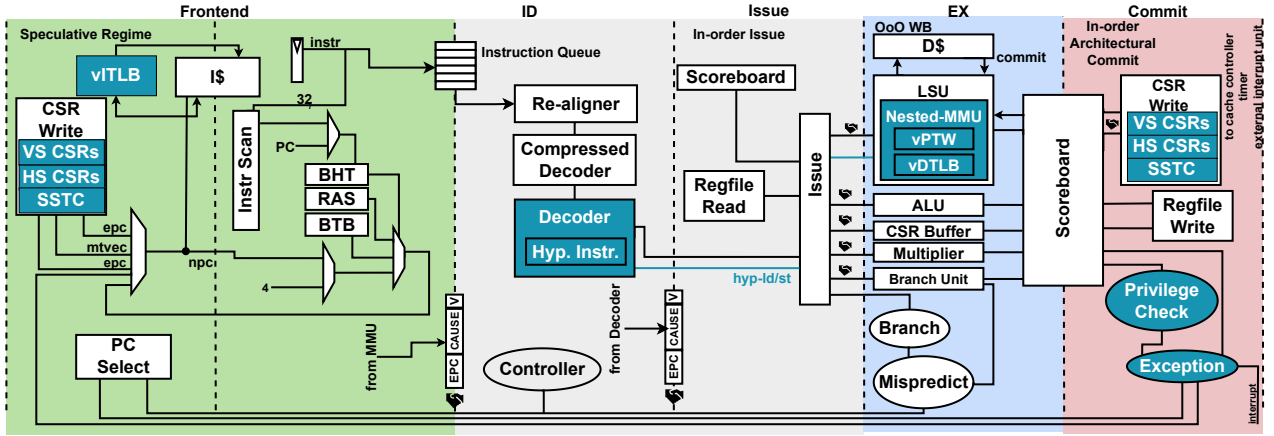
Frontend
ID
Issue
EX
Commit
Speculative Regime
instr
Instruction Queue
In-order Issue
OoO WB
D$
commit
In-order Architectural Commit
to cache controller
timer
external interrupt unit
vITLB
I$
32
Re-aligner
Scoreboard
LSU
Nested-MMU
vPTW
vDTLB
CSR Write
VS CSRs
HS CSRs
SSTC
CSR Write
VS CSRs
HS CSRs
SSTC
Instr Scan
PC
BHT
RAS
BTB
Compressed Decoder
Regfile Read
Issue
Scoreboard
ALU
CSR Buffer
Multiplier
Branch Unit
Regfile Write
Decoder
Hyp. Instr.
hyp-ld/st
epc
mtvec
epc
npc
4
Privilege Check
from MMU
from Decoder
V
CAUSE
EPC
V
CAUSE
EPC
PC Select
Controller
Branch
Mispredict
Exception
interrupt